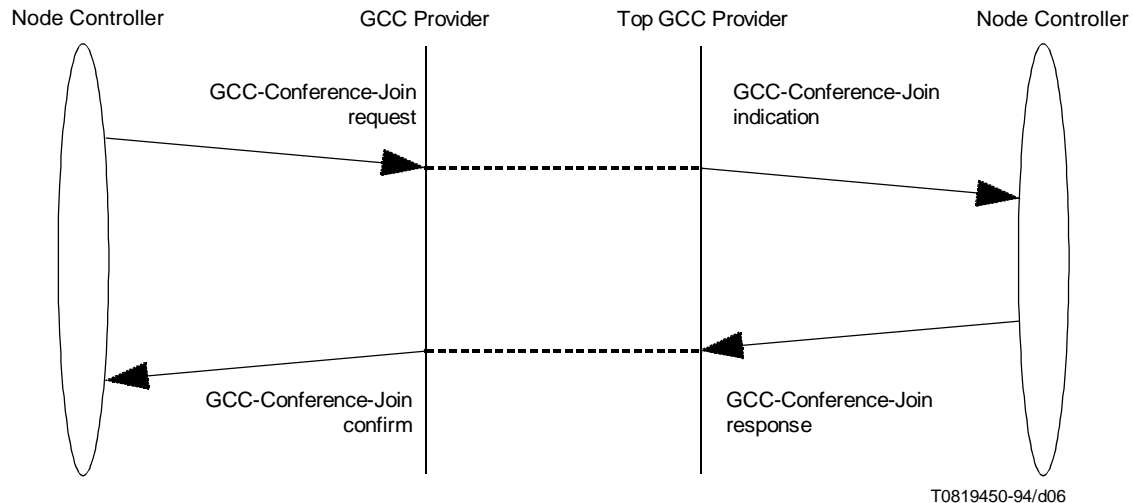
Node Controller

GCC Provider

Top GCC Provider

Node Controller

GCC-Conference-Join request

GCC-Conference-Join indication

GCC-Conference-Join confirm

GCC-Conference-Join response

T0819450-94/d06